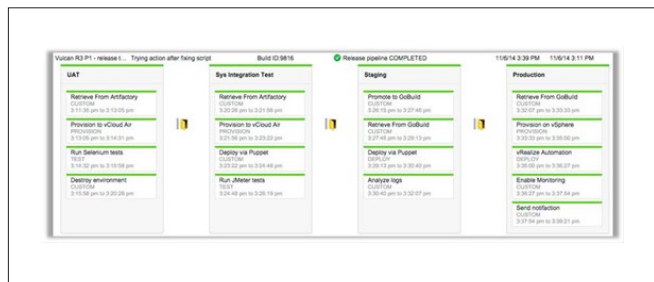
Vulcan R3 P1 - release t... Trying action after fixing script Build ID:9816 Release pipeline COMPLETED 11/6/14 3:39 PM 11/6/14 3:11 PM

UAT

Retrieve From Artifactory
CUSTOM
3:11:35 pm to 3:13:03 pm

Provision to vCloud Air
PROVISION
3:13:03 pm to 3:14:31 pm

Run Selenium tests
TEST
3:14:32 pm to 3:15:58 pm

Destroy environment
CUSTOM
3:15:58 pm to 3:20:28 pm

Sys Integration Test

Retrieve From Artifactory
CUSTOM
3:20:28 pm to 3:21:56 pm

Provision to vCloud Air
PROVISION
3:21:56 pm to 3:23:22 pm

Deploy via Puppet
CUSTOM
3:23:22 pm to 3:24:48 pm

Run JMeter tests
TEST
3:24:48 pm to 3:26:19 pm

Staging

Promote to GoBuild
CUSTOM
3:26:19 pm to 3:27:46 pm

Retrieve From GoBuild
CUSTOM
3:27:46 pm to 3:28:13 pm

Deploy via Puppet
DEPLOY
3:28:13 pm to 3:30:40 pm

Analyze logs
CUSTOM
3:30:40 pm to 3:32:07 pm

Production

Retrieve From GoBuild
CUSTOM
3:32:07 pm to 3:33:33 pm

Provision on vSphere
PROVISION
3:33:33 pm to 3:35:00 pm

vRealize Automation
DEPLOY
3:35:00 pm to 3:36:27 pm

Enable Monitoring
CUSTOM
3:36:27 pm to 3:37:54 pm

Send notification
CUSTOM
3:37:54 pm to 3:39:21 pm